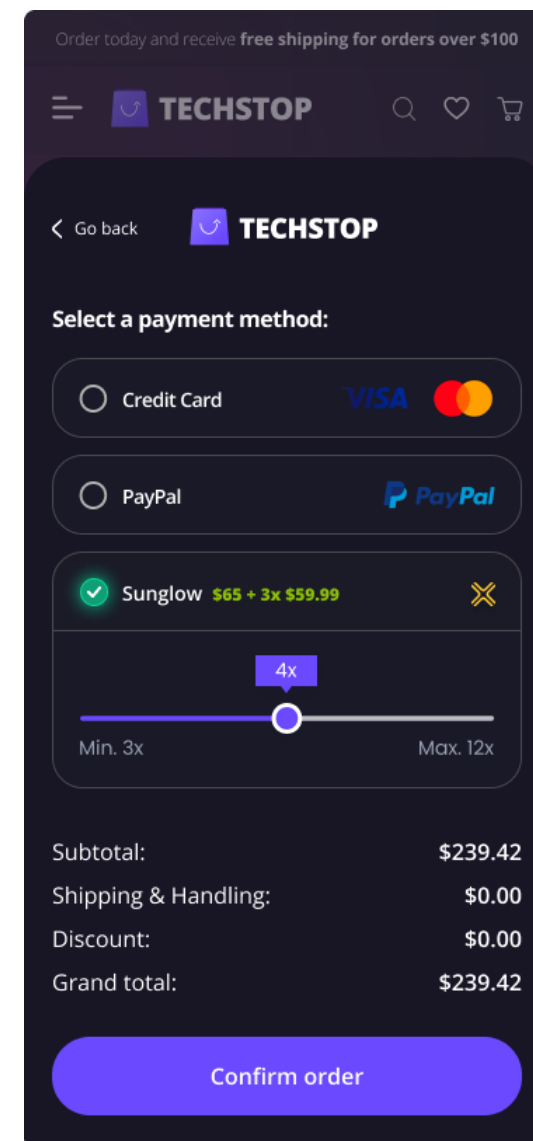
Order today and receive **free shipping for orders over $100**

TECHSTOP

Go back

TECHSTOP

Select a payment method:

Credit Card VISA

PayPal PayPal

Sunglow $65 + 3x $59.99

4x

Min. 3x Max. 12x

| | |
|---|---|
| Subtotal: | $239.42 |
| Shipping & Handling: | $0.00 |
| Discount: | $0.00 |
| Grand total: | $239.42 |

Confirm order